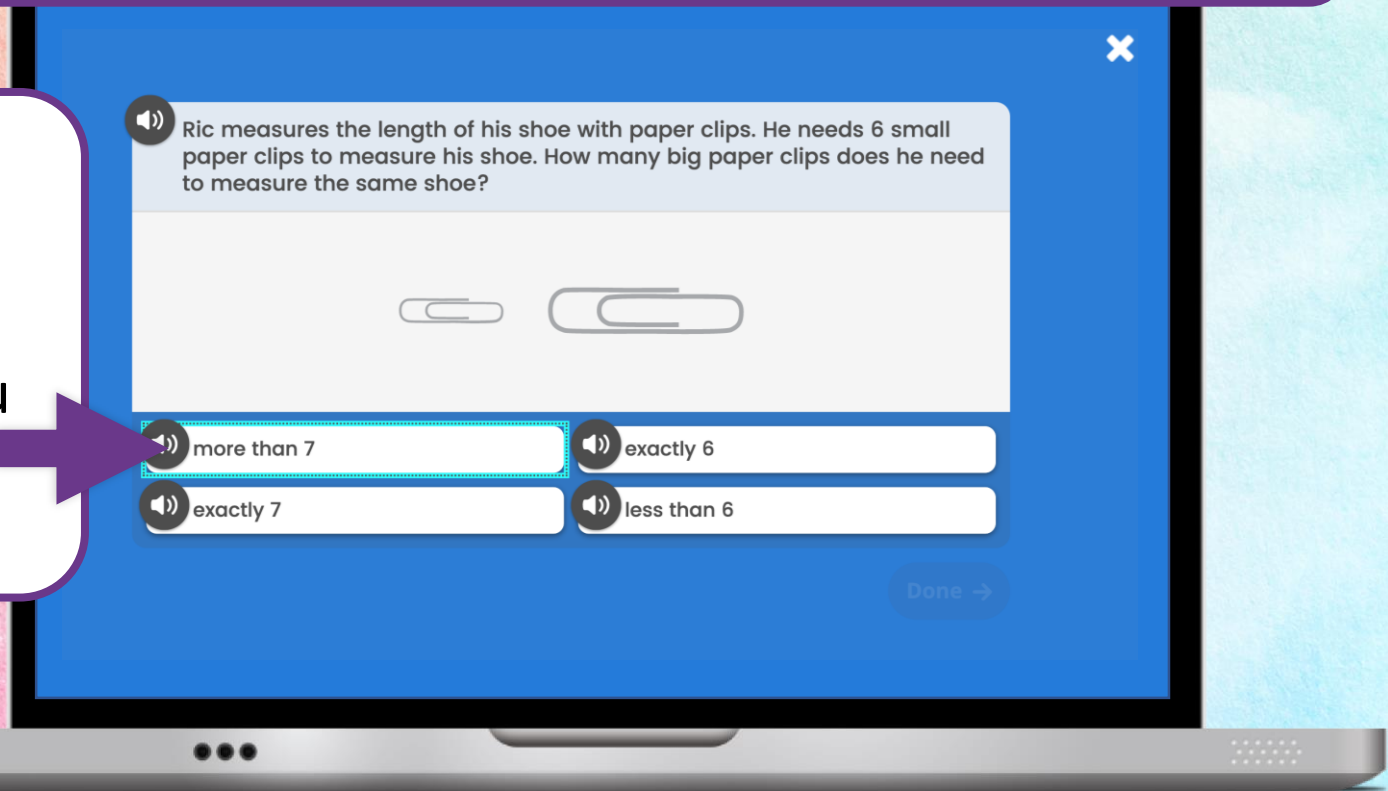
Ric measures the length of his shoe with paper clips. He needs 6 small paper clips to measure his shoe. How many big paper clips does he need to measure the same shoe?

more than 7

exactly 6

exactly 7

less than 6

Done →